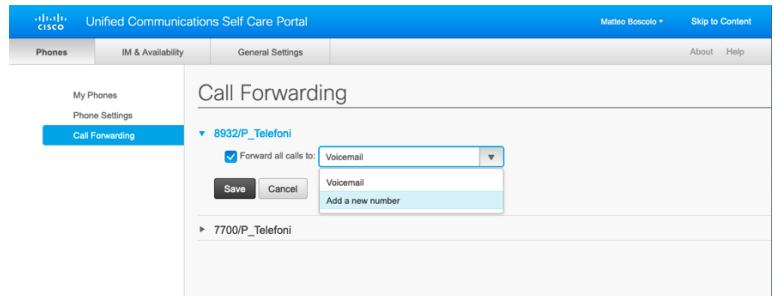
cisco Unified Communications Self Care Portal

Matteo Boscolo ▾ Skip to Content

Phones IM & Availability General Settings About Help

My Phones
Phone Settings
Call Forwarding

Call Forwarding

▾ 8932/P_Telefoni

Forward all calls to: Voicemail ▾

Voicemail
Add a new number

Save Cancel

▸ 7700/P_Telefoni